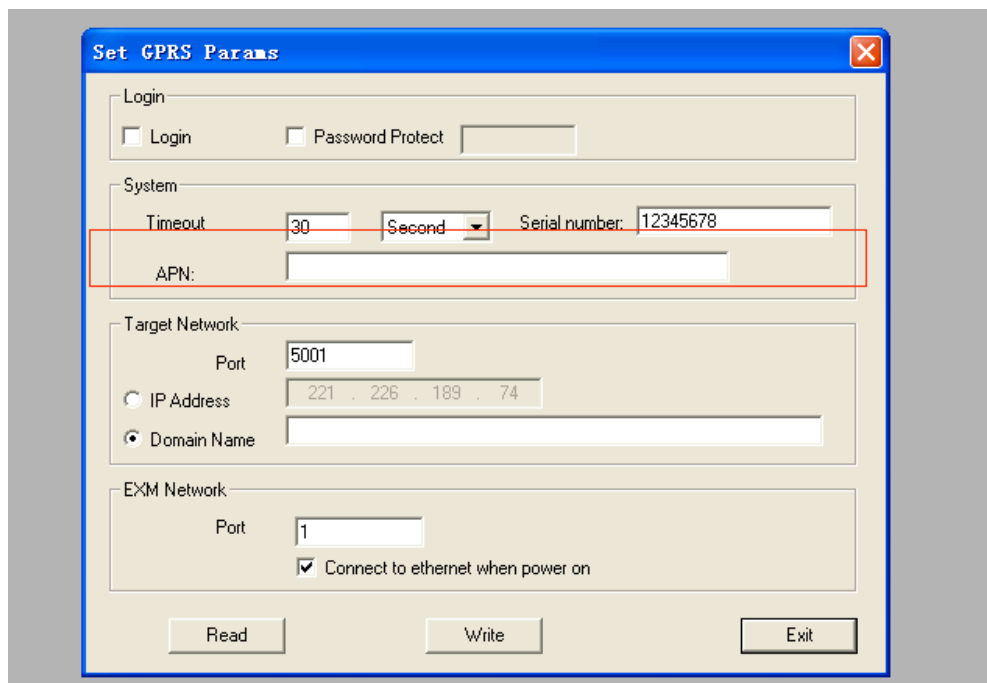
Set GPRS Params

Login

Login

Password Protect

System

Timeout 30 Second

Serial number: 12345678

APN:

Target Network

Port 5001

IP Address 221 . 226 . 189 . 74

Domain Name

EXM Network

Port 1

Connect to ethernet when power on

Read

Write

Exit